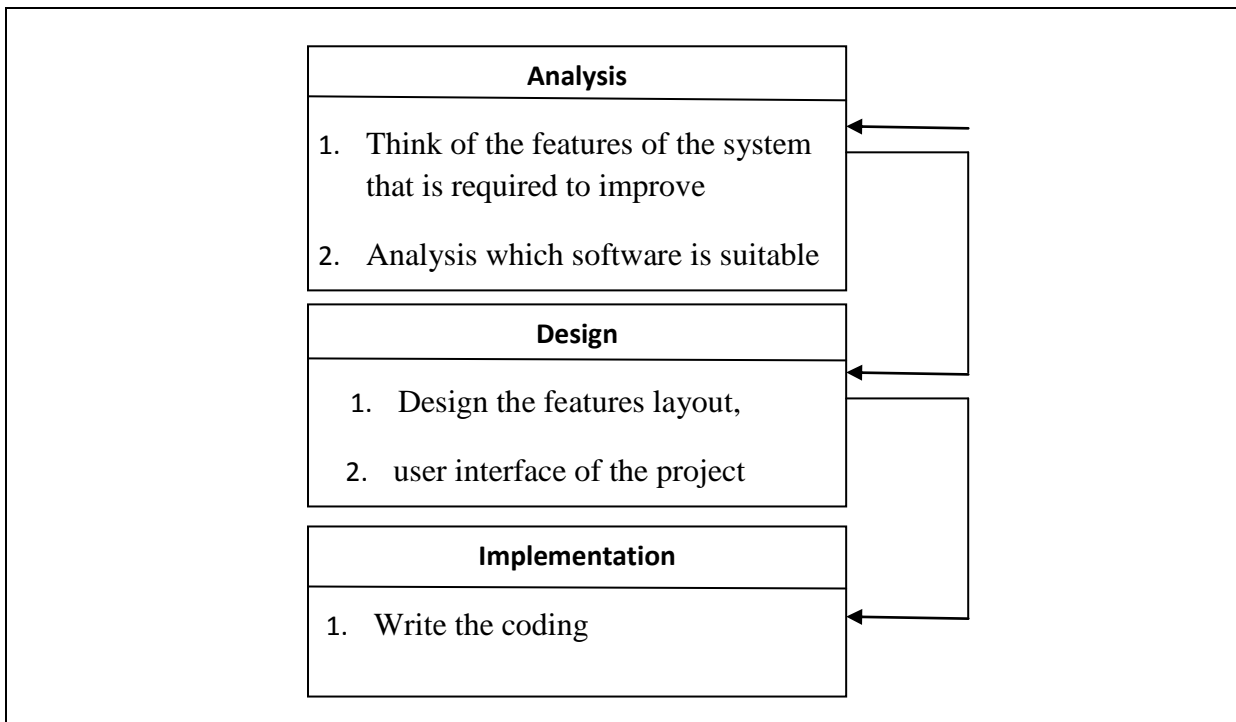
Analysis

1. Think of the features of the system that is required to improve

2. Analysis which software is suitable

Design

1. Design the features layout,

2. user interface of the project

Implementation

1. Write the coding